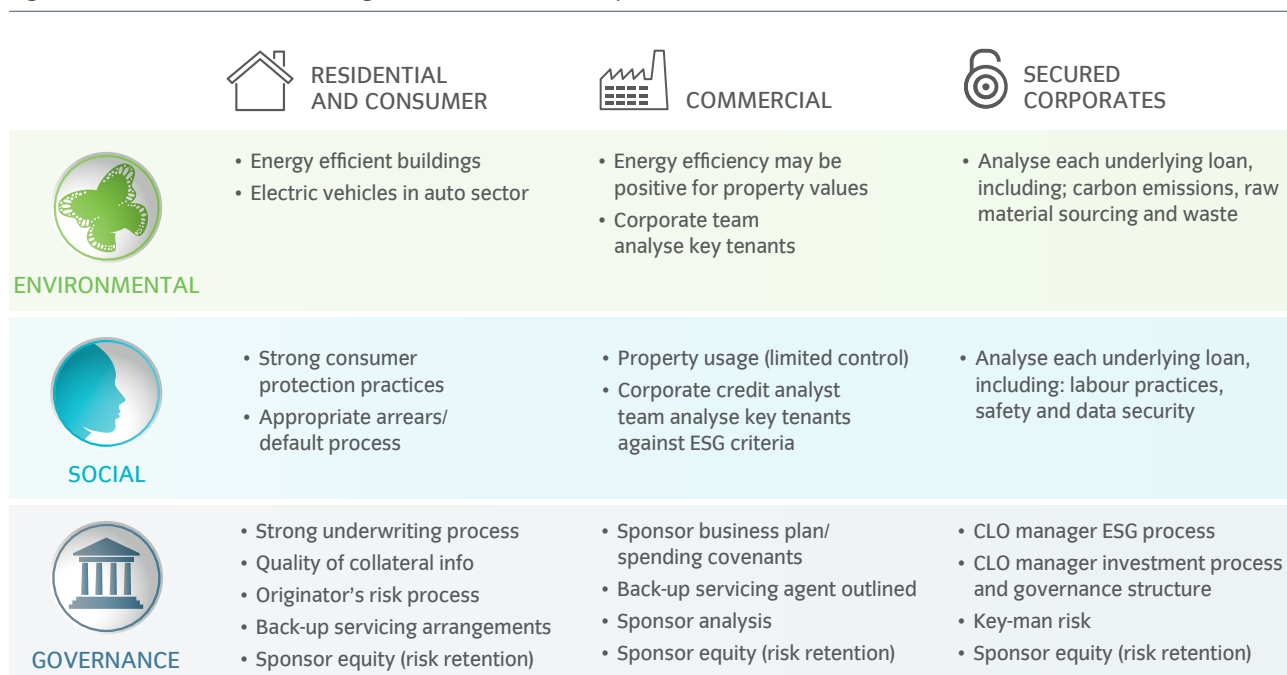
| | RESIDENTIAL AND CONSUMER | COMMERCIAL | SECURED CORPORATES |
|---|---|---|---|
| ENVIRONMENTAL | • Energy efficient buildings<br>• Electric vehicles in auto sector | • Energy efficiency may be positive for property values<br>• Corporate team analyse key tenants | • Analyse each underlying loan, including; carbon emissions, raw material sourcing and waste |
| SOCIAL | • Strong consumer protection practices<br>• Appropriate arrears/ default process | • Property usage (limited control)<br>• Corporate credit analyst team analyse key tenants against ESG criteria | • Analyse each underlying loan, including: labour practices, safety and data security |
| GOVERNANCE | • Strong underwriting process<br>• Quality of collateral info<br>• Originator's risk process<br>• Back-up servicing arrangements<br>• Sponsor equity (risk retention) | • Sponsor business plan/ spending covenants<br>• Back-up servicing agent outlined<br>• Sponsor analysis<br>• Sponsor equity (risk retention) | • CLO manager ESG process<br>• CLO manager investment process and governance structure<br>• Key-man risk<br>• Sponsor equity (risk retention) |